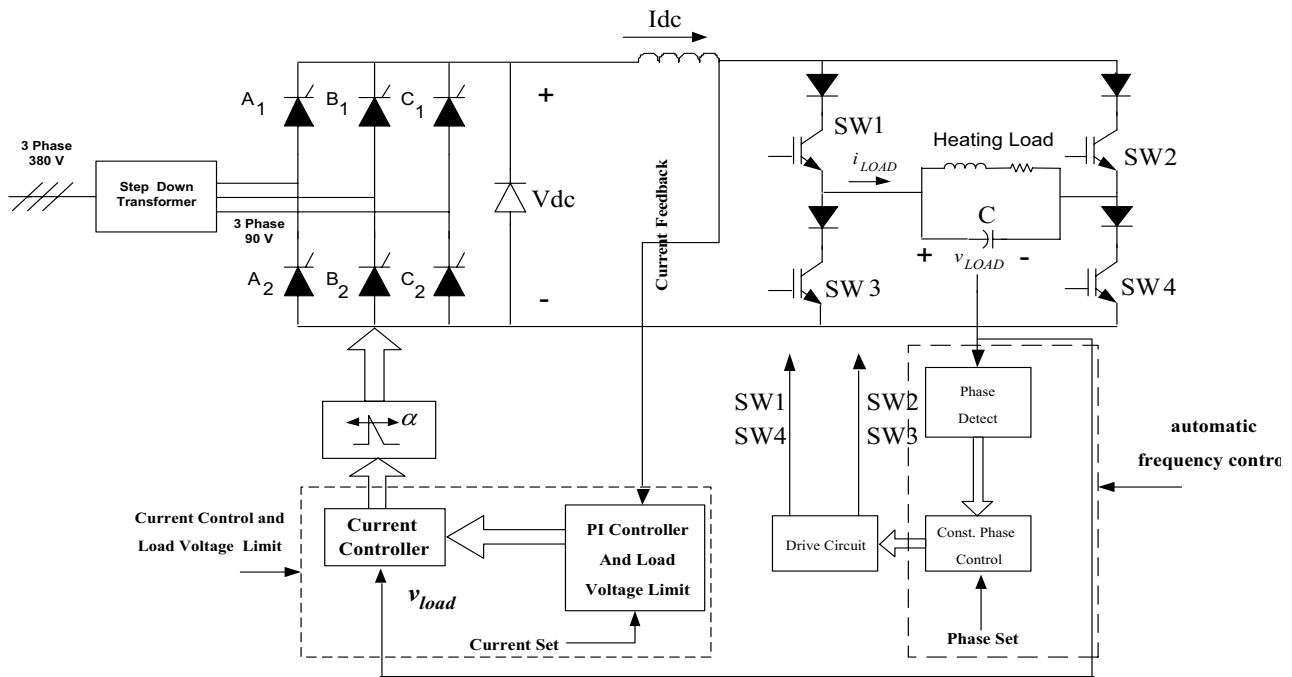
Idc

3 Phase
380 V

Step Down
Transformer

3 Phase
90 V

$A_1$ $B_1$ $C_1$

$A_2$ $B_2$ $C_2$

+

Vdc

-

Current Feedback

SW1

Heating Load

$i_{LOAD}$

SW2

C

+ $v_{LOAD}$ -

SW 3

SW 4

$\alpha$

SW1
SW4

SW2
SW3

Phase
Detect

automatic
frequency contro

Current Control and
Load Voltage Limit

Current
Controller

PI Controller
And Load
Voltage Limit

Drive Circuit

Const. Phase
Control

$v_{load}$

Current Set

Phase Set